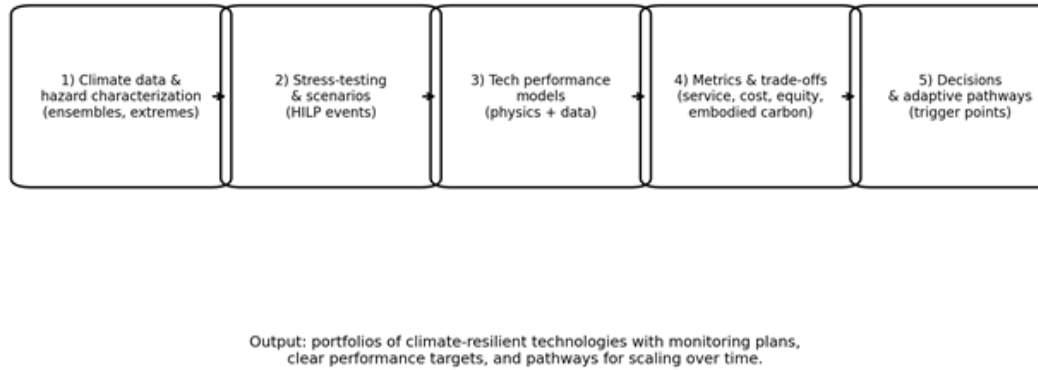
1) Climate data & hazard characterization (ensembles, extremes)

2) Stress-testing & scenarios (HILP events)

3) Tech performance models (physics + data)

4) Metrics & trade-offs (service, cost, equity, embodied carbon)

5) Decisions & adaptive pathways (trigger points)

Output: portfolios of climate-resilient technologies with monitoring plans, clear performance targets, and pathways for scaling over time.